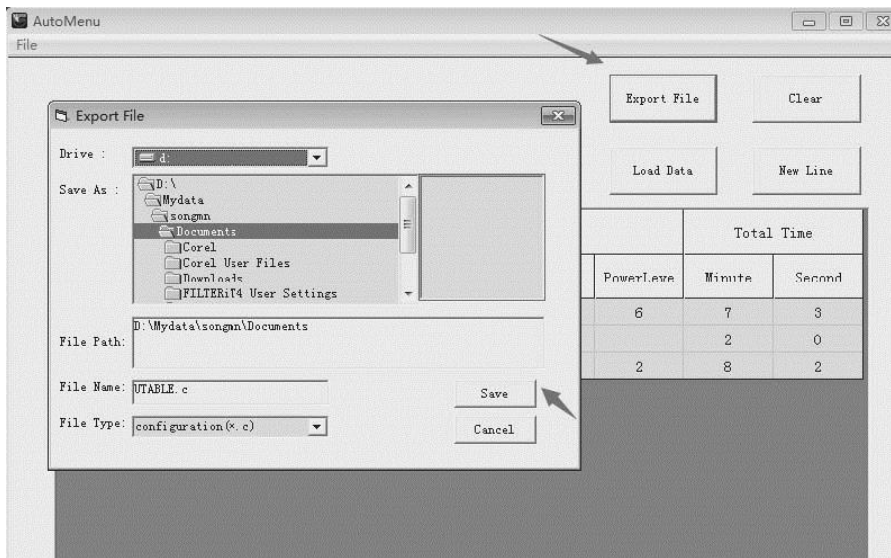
AutoMenu
File

Export File
Clear
Load Data
New Line

Export File
Drive : d:
Save As :
D:\
Mydata
songmn
Documents
Corel
Corel User Files
Downloads
FILTERiT4 User Settings
File Path: D:\Mydata\songmn\Documents
File Name: UTABLE.c
File Type: configuration(×.c)
Save
Cancel

| | Total Time | |
|---|---|---|
| PowerLeve | Minute | Second |
| 6 | 7 | 3 |
| | 2 | 0 |
| 2 | 8 | 2 |